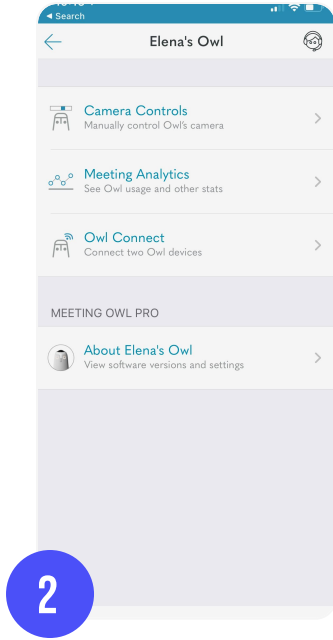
◂ Search

Elena's Owl

Camera Controls
Manually control Owl's camera

Meeting Analytics
See Owl usage and other stats

Owl Connect
Connect two Owl devices

MEETING OWL PRO

About Elena's Owl
View software versions and settings

2